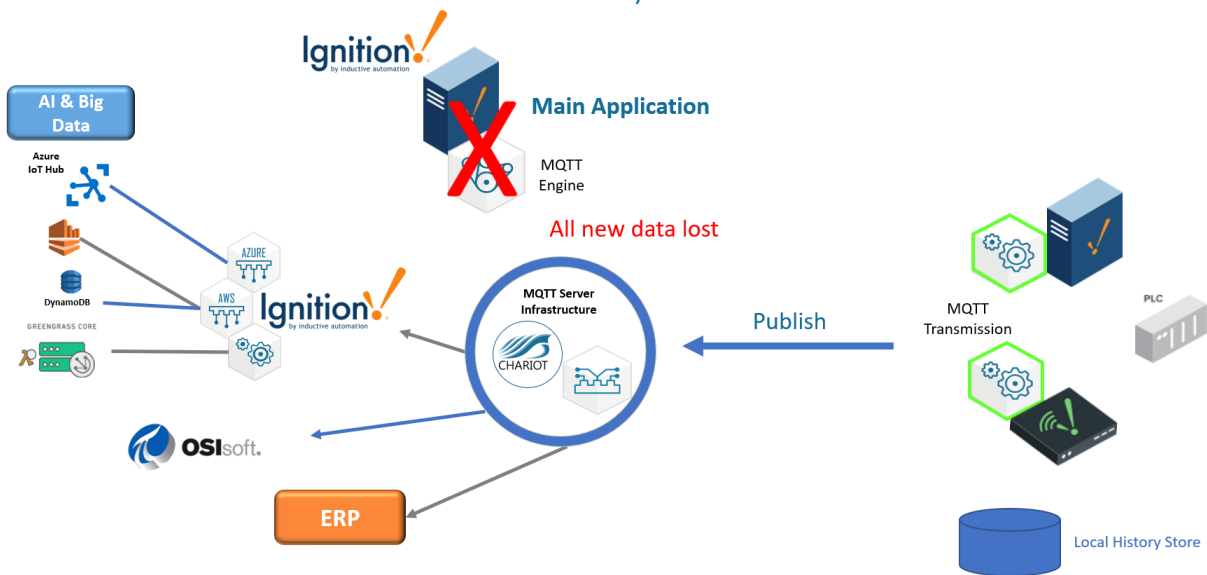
Ignition by inductive automation

Main Application

MQTT Engine

AI & Big Data

Azure IoT Hub

DynamoDB

GREENGRASS CORE

All new data lost

AZURE

AWS

Ignition by inductive automation

MQTT Server Infrastructure

CHARIOT

Publish

MQTT Transmission

PLC

OSIsoft.

ERP

Local History Store